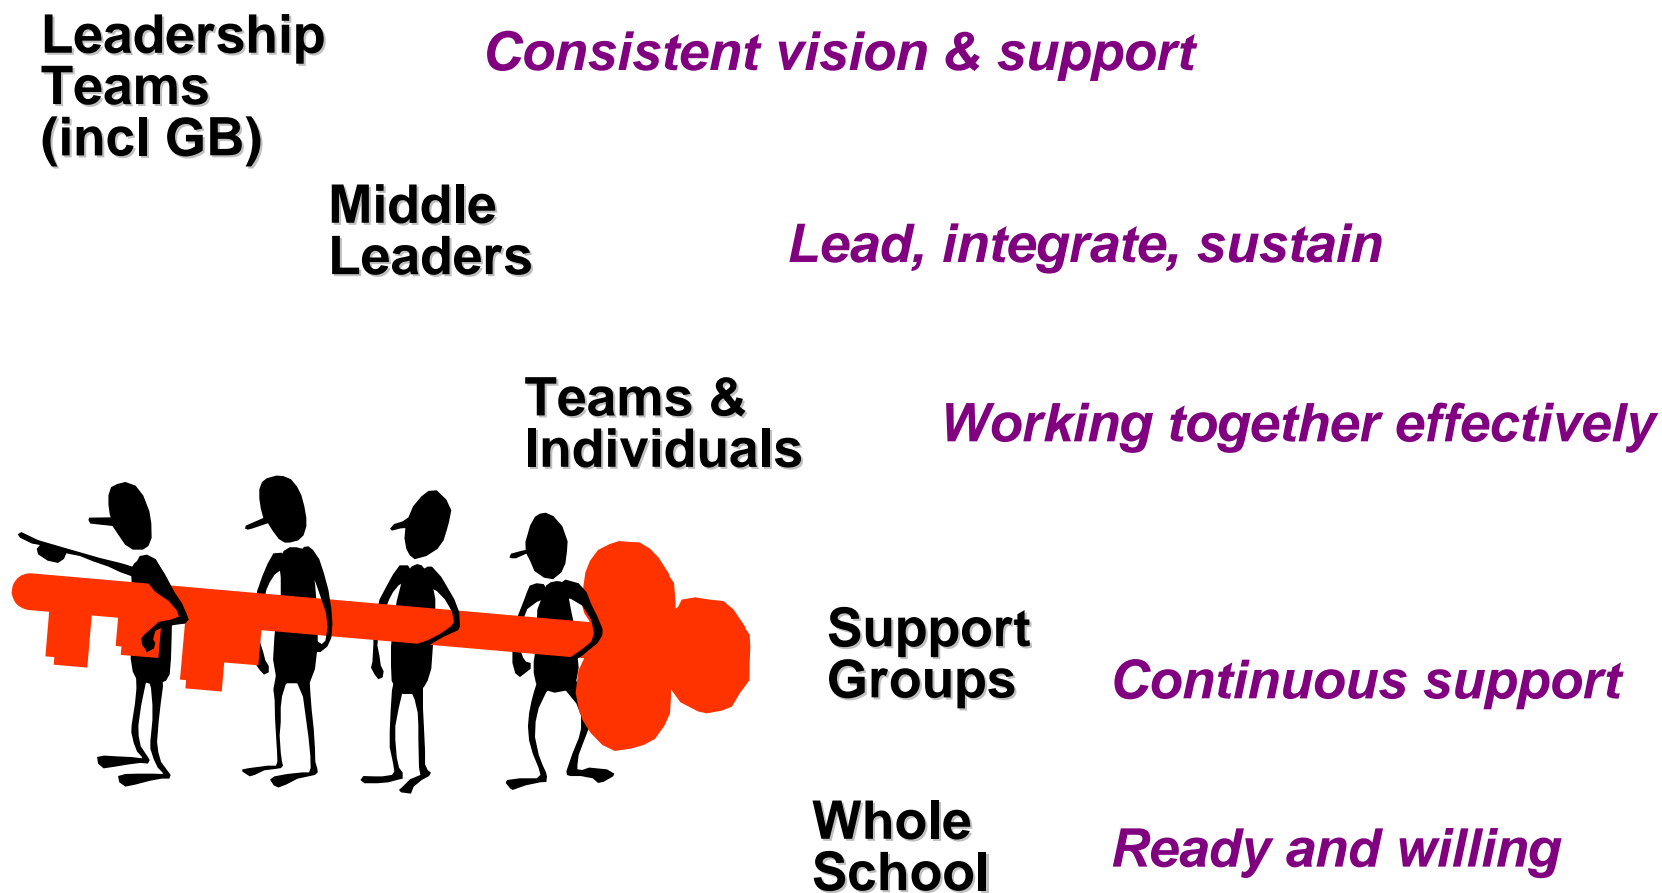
Leadership Teams (incl GB)

Consistent vision & support

Middle Leaders

Lead, integrate, sustain

Teams & Individuals

Working together effectively

Support Groups

Continuous support

Whole School

Ready and willing